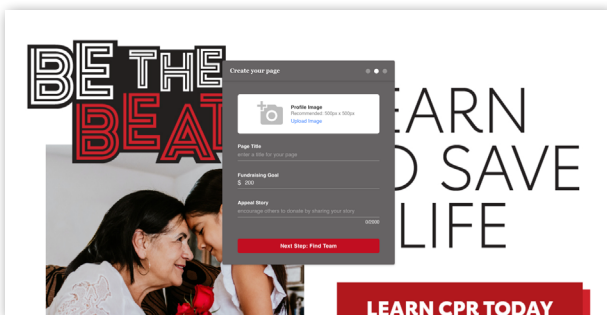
BE THE
BEAT

Create your page

Profile Image
Recommended: 500px x 500px
Upload Image

Page Title
enter a title for your page

Fundraising Goal
$ 200

Appeal Story
encourage others to donate by sharing your story
0/3000

Next Step: Find Team

EARN
O SAVE
LIFE

LEARN CPR TODAY